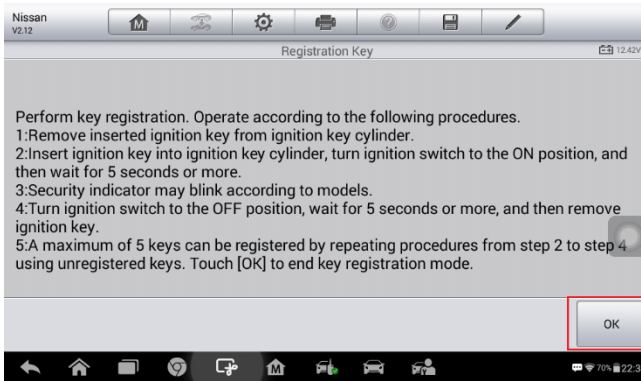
Nissan
V2.12

Registration Key

12.42V

Perform key registration. Operate according to the following procedures.
1:Remove inserted ignition key from ignition key cylinder.
2:Insert ignition key into ignition key cylinder, turn ignition switch to the ON position, and then wait for 5 seconds or more.
3:Security indicator may blink according to models.
4:Turn ignition switch to the OFF position, wait for 5 seconds or more, and then remove ignition key.
5:A maximum of 5 keys can be registered by repeating procedures from step 2 to step 4 using unregistered keys. Touch [OK] to end key registration mode.

OK

70% 22:3